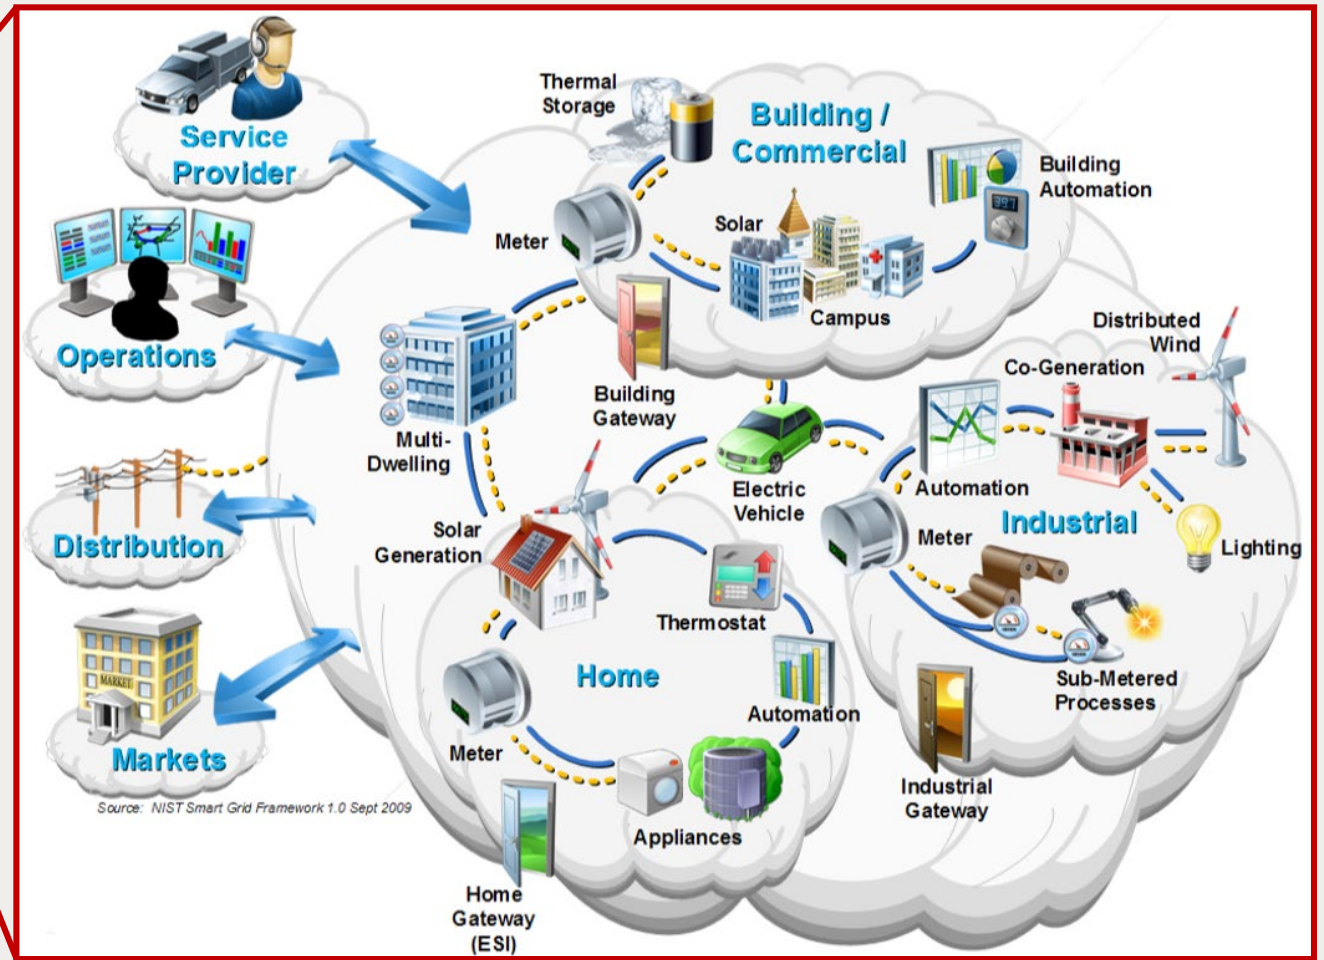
Service Provider

Operations

Distribution

Markets

MARKET

Source: NIST Smart Grid Framework 1.0 Sept 2009

Thermal Storage

Building / Commercial

Building Automation

Meter

Solar

Campus

Multi-Dwelling

Building Gateway

Distributed Wind

Co-Generation

Electric Vehicle

Automation

Solar Generation

Meter

Industrial

Lighting

Thermostat

Home

Automation

Sub-Metered Processes

Meter

Appliances

Industrial Gateway

Home Gateway (ESI)